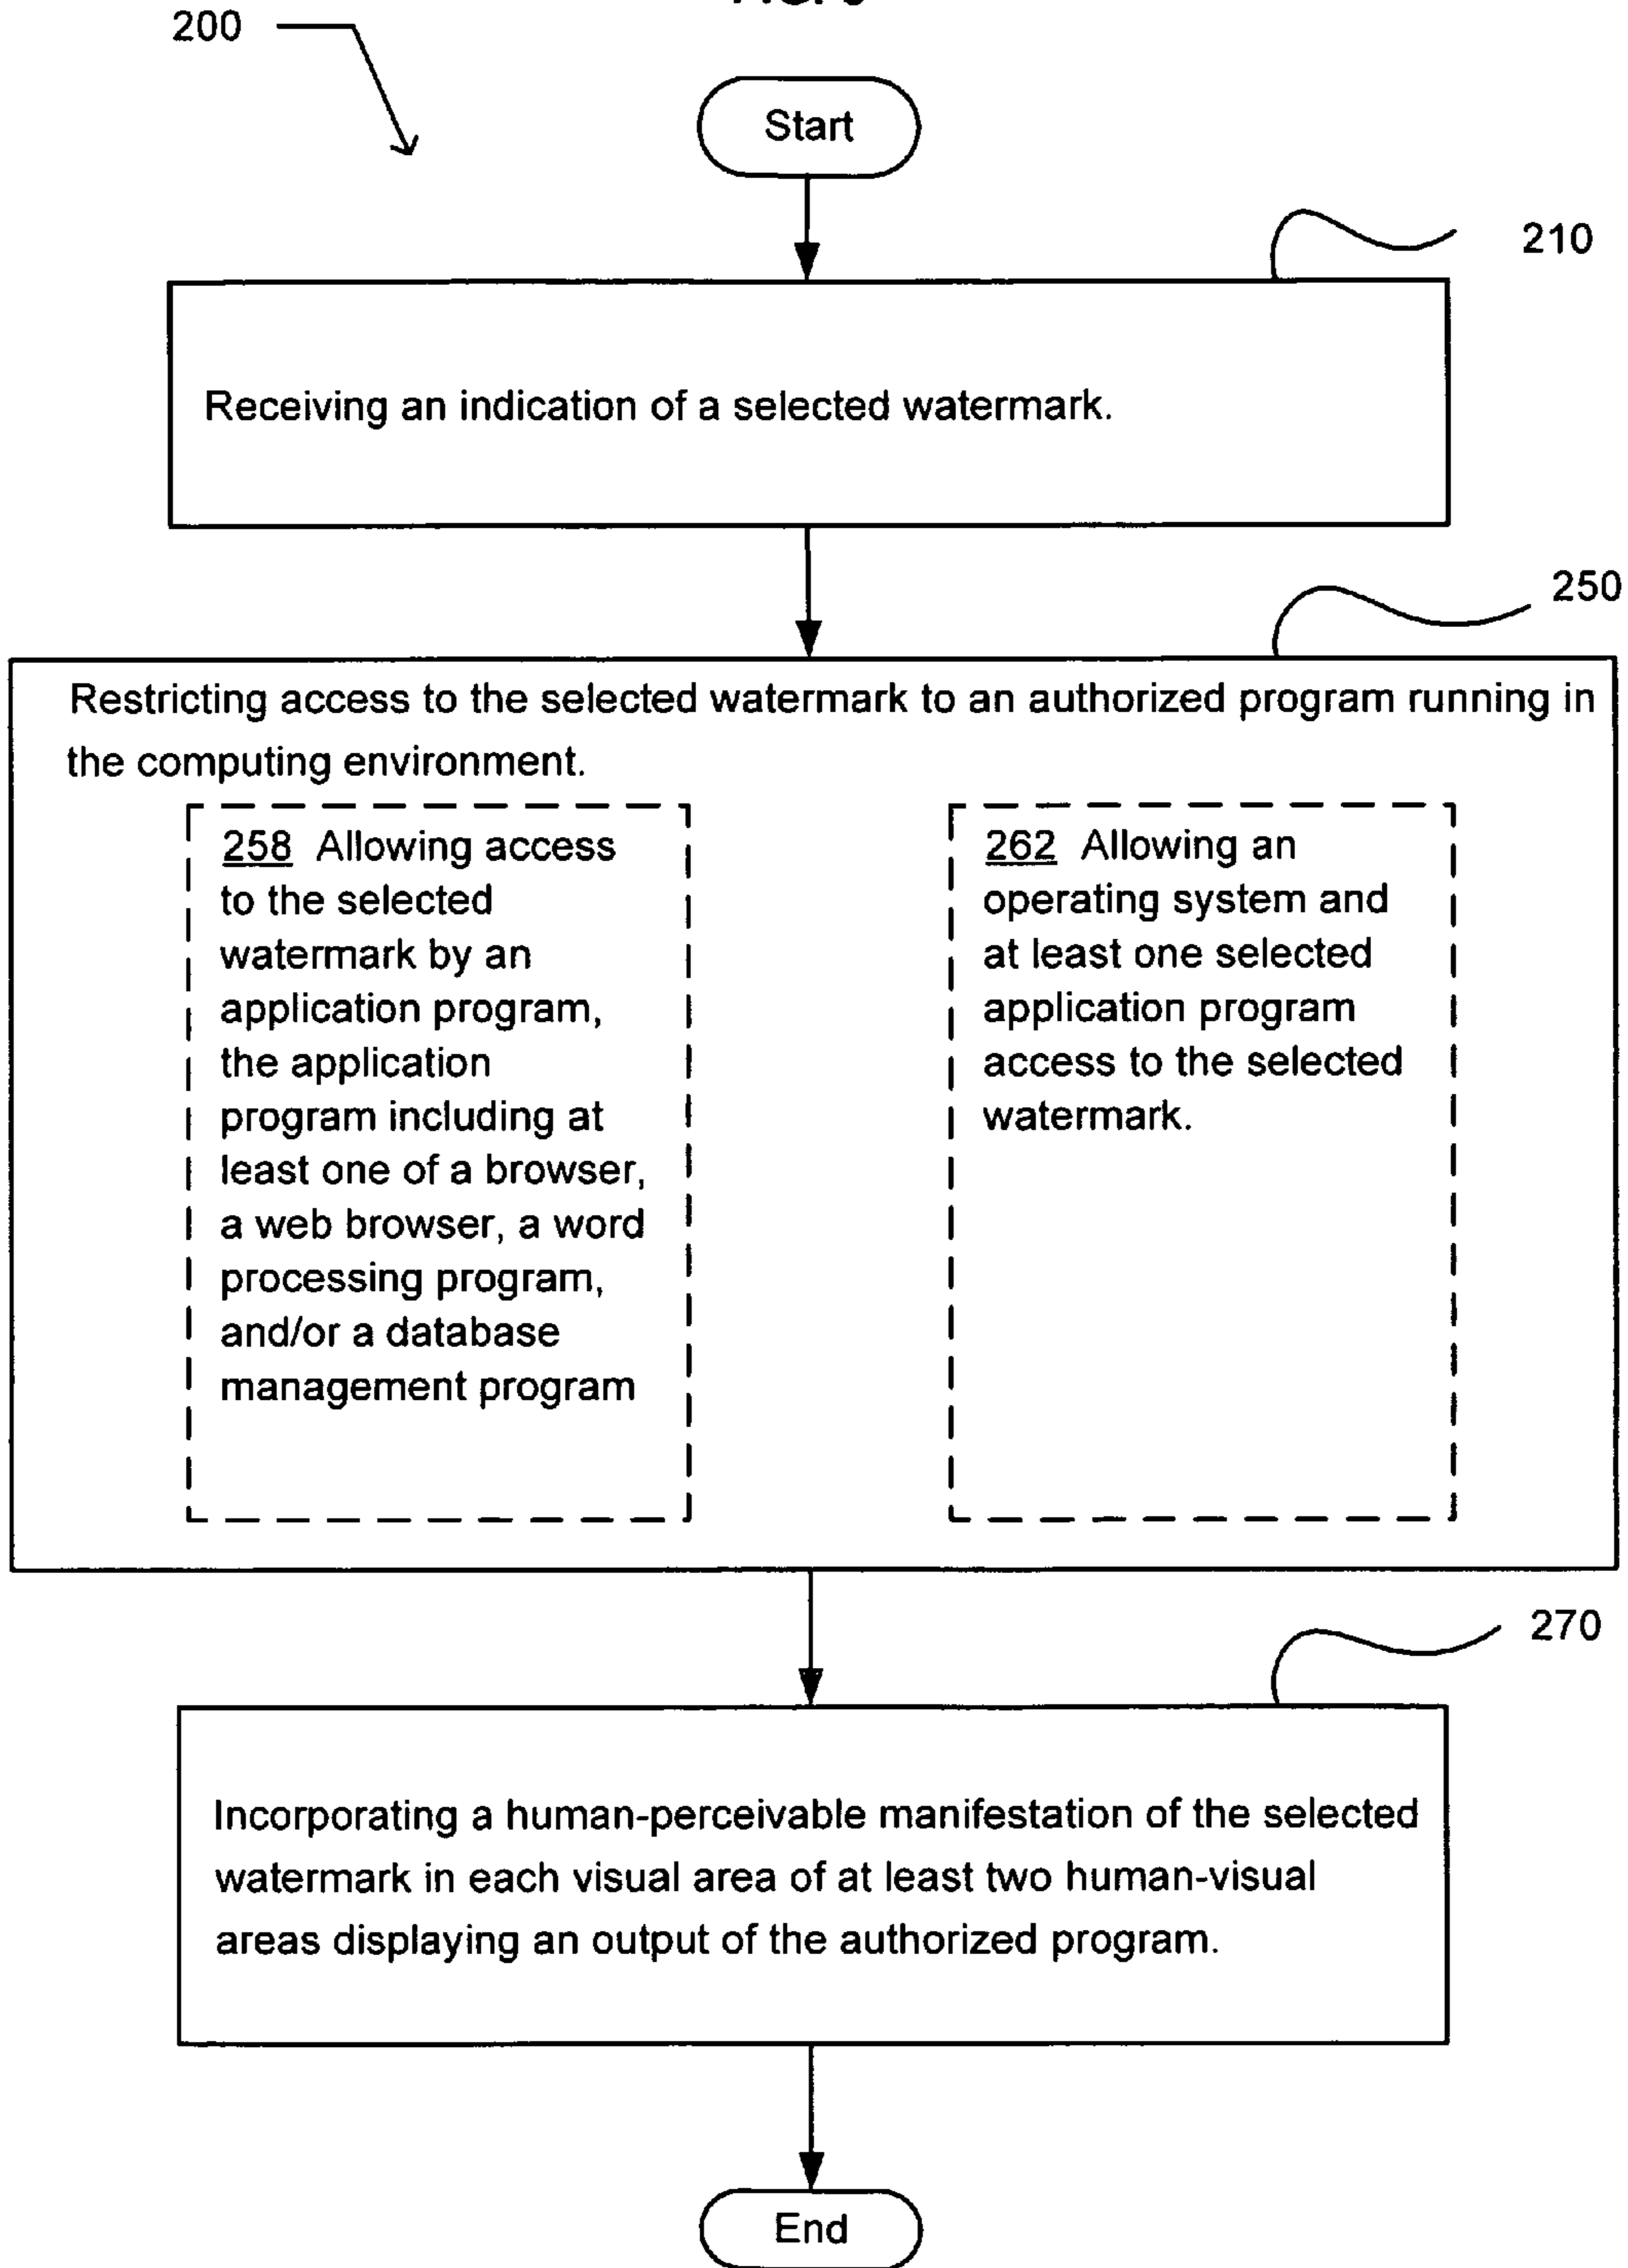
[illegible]

200

Start

210

Receiving an indication of a selected watermark.

250

Restricting access to the selected watermark to an authorized program running in the computing environment.

258 Allowing access to the selected watermark by an application program, the application program including at least one of a browser, a web browser, a word processing program, and/or a database management program

262 Allowing an operating system and at least one selected application program access to the selected watermark.

270

Incorporating a human-perceivable manifestation of the selected watermark in each visual area of at least two human-visual areas displaying an output of the authorized program.

End